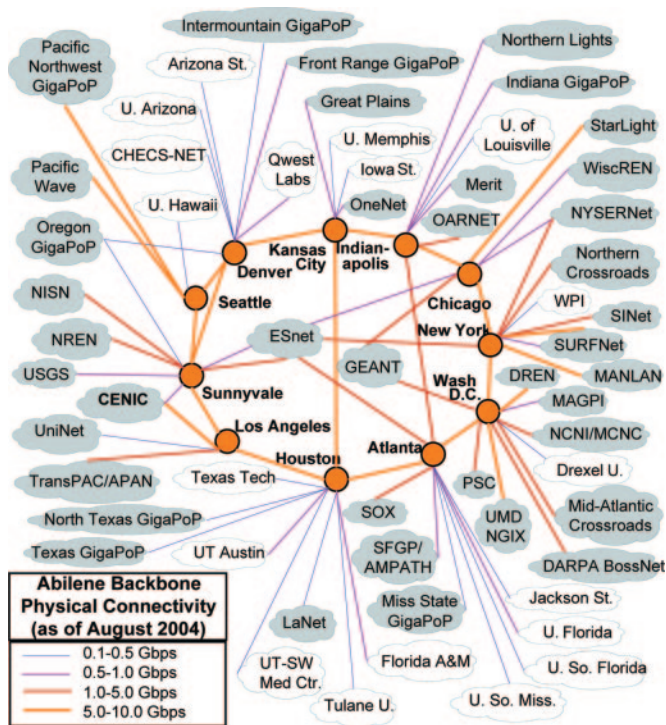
Intermountain GigaPoP
Pacific Northwest GigaPoP
Arizona St.
Front Range GigaPoP
Northern Lights
Indiana GigaPoP
U. Arizona
Great Plains
U. Memphis
U. of Louisville
StarLight
CHECS-NET
Qwest Labs
Iowa St.
Pacific Wave
U. Hawaii
Merit
WiscREN
OneNet
OARNET
NYSERNet
Oregon GigaPoP
Kansas City
Indian-apolis
Denver
Northern Crossroads
Chicago
NISN
Seattle
WPI
SINet
New York
NREN
ESnet
SURFNet
USGS
Sunnyvale
GEANT
MANLAN
Wash D.C.
DREN
CENIC
MAGPI
Los Angeles
UniNet
NCNI/MCNC
Houston
Atlanta
Drexel U.
TransPAC/APAN
Texas Tech
PSC
Mid-Atlantic Crossroads
SOX
North Texas GigaPoP
UMD NGIX
Texas GigaPoP
UT Austin
SFGP/ AMPATH
DARPA BossNet
Jackson St.
Abilene Backbone Physical Connectivity (as of August 2004)
Miss State GigaPoP
LaNet
U. Florida
0.1–0.5 Gbps
0.5–1.0 Gbps
1.0–5.0 Gbps
5.0–10.0 Gbps
UT-SW Med Ctr.
Florida A&M
U. So. Florida
U. So. Miss.
Tulane U.